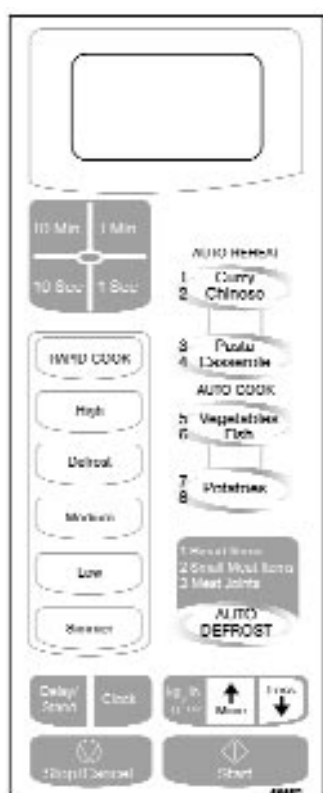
10 Min
1 Min
10 Sec
1 Sec

AUTO REHEAT
1 Curry
2 Chinese
3 Pasta
4 Casserole
AUTO COOK
5 Vegetables
6 Fish
7 Potatoes
8

RAPID COOK
High
Defrost
Medium
Low
Simmer

1 Small Items
2 Small Meat Items
3 Meat Joints
AUTO DEFROST

Delay/Stand
Clock
kg lb
More
Less
Stop/Cancel
Start